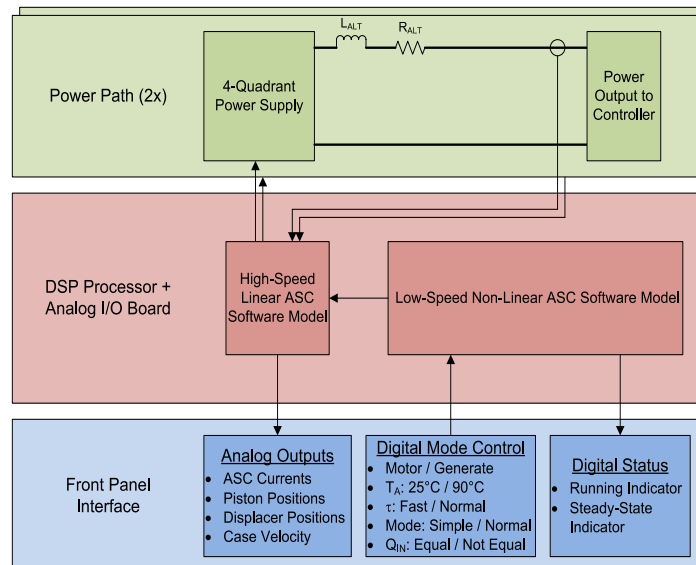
Power Path (2x)

$L_{ALT}$

$R_{ALT}$

4-Quadrant Power Supply

Power Output to Controller

DSP Processor + Analog I/O Board

High-Speed Linear ASC Software Model

Low-Speed Non-Linear ASC Software Model

Front Panel Interface

Analog Outputs
- ASC Currents
- Piston Positions
- Displacer Positions
- Case Velocity

Digital Mode Control
- Motor / Generate
- $T_A$: 25°C / 90°C
- τ: Fast / Normal
- Mode: Simple / Normal
- $Q_{IN}$: Equal / Not Equal

Digital Status
- Running Indicator
- Steady-State Indicator